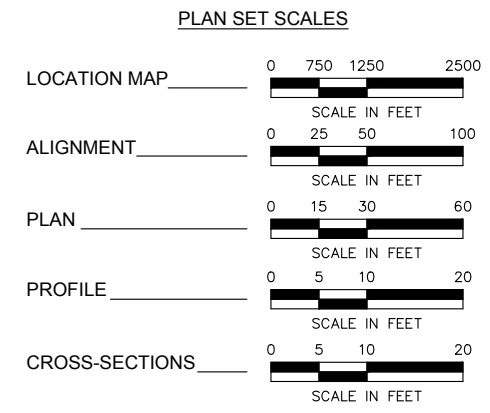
PLAN SET SCALES

LOCATION MAP________ 0 750 1250 2500 SCALE IN FEET

ALIGNMENT___________ 0 25 50 100 SCALE IN FEET

PLAN ________________ 0 15 30 60 SCALE IN FEET

PROFILE _____________ 0 5 10 20 SCALE IN FEET

CROSS-SECTIONS_____ 0 5 10 20 SCALE IN FEET